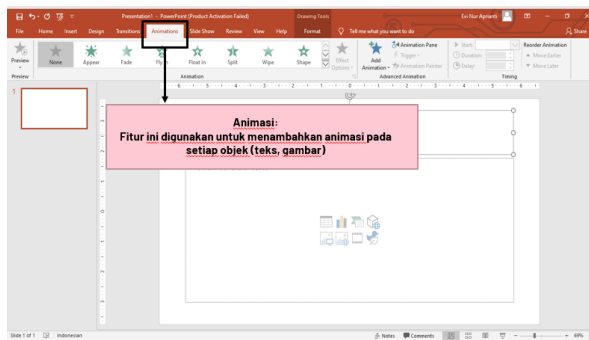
Presentation1 - PowerPoint (Product Activation Failed)

Drawing Tools

Evi Nur Aprianti

File Home Insert Design Transitions Animations Slide Show Review View Help Format Tell me what you want to do

Share

Preview

None Appear Fade Fly In Float In Split Wipe Shape

Effect Options

Add Animation

Animation Pane

Trigger

Animation Painter

Start:

Duration:

Delay:

Reorder Animation

Move Earlier

Move Later

Preview

Animation

Advanced Animation

Timing

1

Animasi:

Fitur ini digunakan untuk menambahkan animasi pada setiap objek (teks, gambar)

Slide 1 of 1 Indonesian

Notes Comments

69%